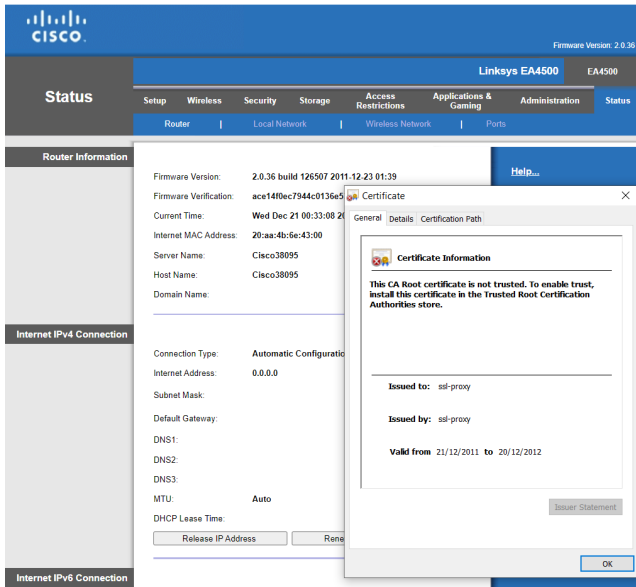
CISCO.

Firmware Version: 2.0.36

Linksys EA4500

EA4500

Status

Setup | Wireless | Security | Storage | Access Restrictions | Applications & Gaming | Administration | Status

Router | Local Network | Wireless Network | Ports

Router Information

Firmware Version: 2.0.36 build 126507 2011-12-23 01:39

Firmware Verification: ace14f0ec7944c0136e5

Current Time: Wed Dec 21 00:33:08 20

Internet MAC Address: 20:aa:4b:6e:43:00

Server Name: Cisco38095

Host Name: Cisco38095

Domain Name:

Internet IPv4 Connection

Connection Type: Automatic Configuratio

Internet Address: 0.0.0.0

Subnet Mask:

Default Gateway:

DNS1:

DNS2:

DNS3:

MTU: Auto

DHCP Lease Time:

Release IP Address

Rene

Internet IPv6 Connection

Help...

Certificate

General | Details | Certification Path

Certificate Information

This CA Root certificate is not trusted. To enable trust, install this certificate in the Trusted Root Certification Authorities store.

Issued to: ssl-proxy

Issued by: ssl-proxy

Valid from 21/12/2011 to 20/12/2012

Issuer Statement

OK